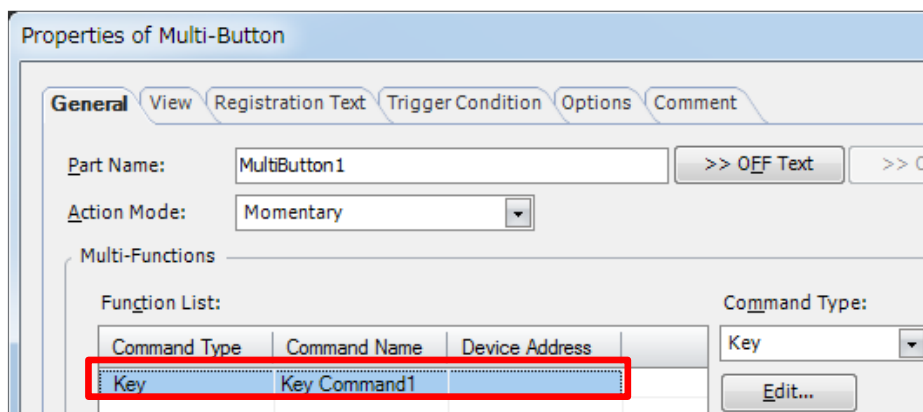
Properties of Multi-Button

General | View | Registration Text | Trigger Condition | Options | Comment

Part Name: MultiButton1
>> OFF Text
>> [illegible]

Action Mode: Momentary

Multi-Functions

Function List:

| Command Type | Command Name | Device Address |
|---|---|---|
| Key | Key Command1 | |

Command Type:
Key
Edit...